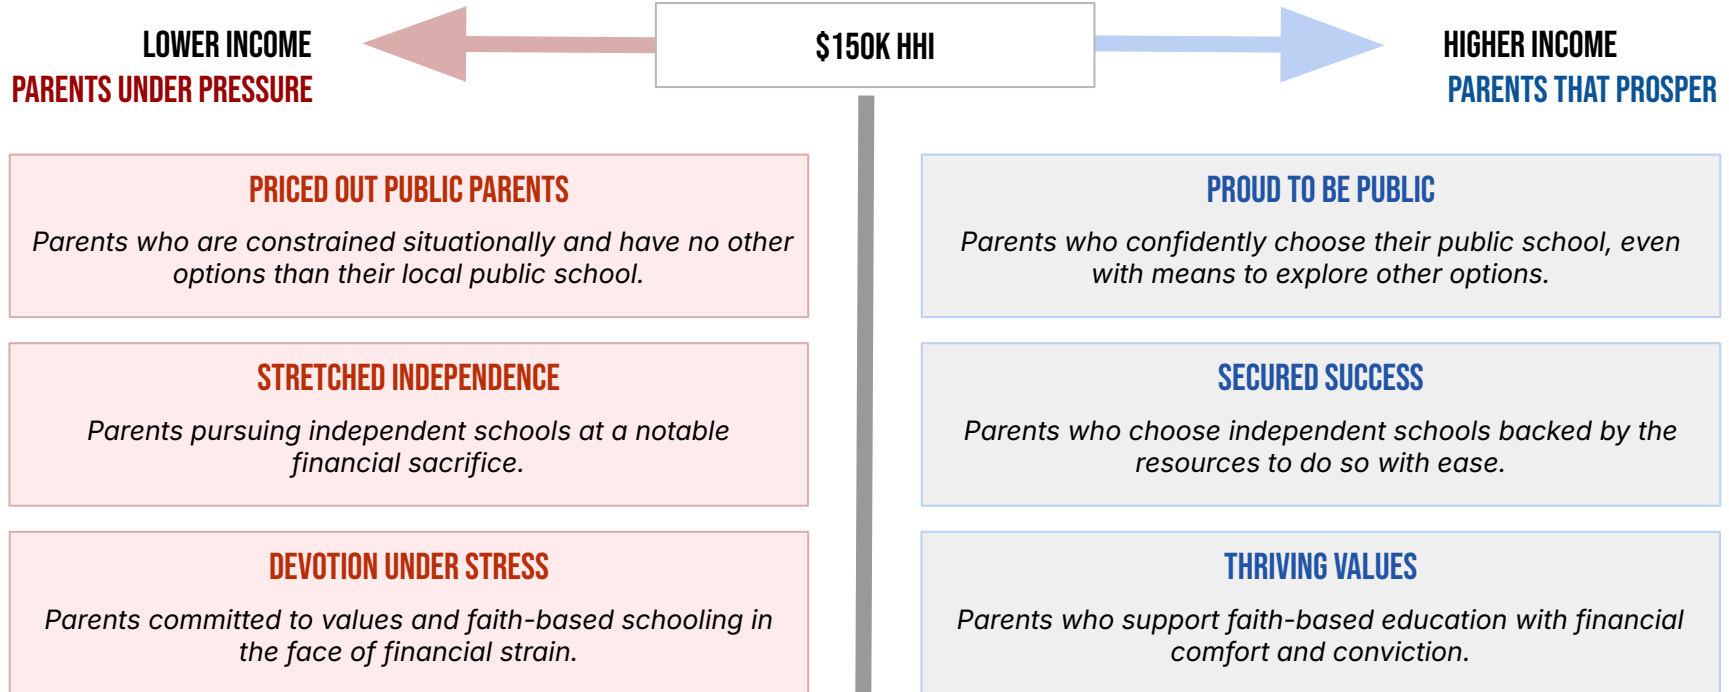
LOWER INCOME
PARENTS UNDER PRESSURE

$150K HHI

HIGHER INCOME
PARENTS THAT PROSPER

PRICED OUT PUBLIC PARENTS

Parents who are constrained situationally and have no other options than their local public school.

STRETCHED INDEPENDENCE

Parents pursuing independent schools at a notable financial sacrifice.

DEVOTION UNDER STRESS

Parents committed to values and faith-based schooling in the face of financial strain.

PROUD TO BE PUBLIC

Parents who confidently choose their public school, even with means to explore other options.

SECURED SUCCESS

Parents who choose independent schools backed by the resources to do so with ease.

THRIVING VALUES

Parents who support faith-based education with financial comfort and conviction.